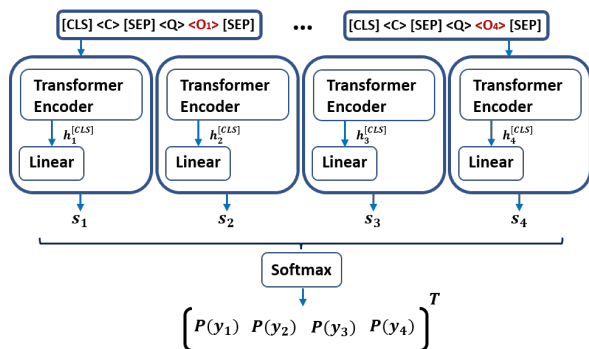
[CLS] <C> [SEP] <Q> <O₁> [SEP]

•••

[CLS] <C> [SEP] <Q> <O₄> [SEP]

Transformer Encoder

$h_1^{[CLS]}$

Linear

Transformer Encoder

$h_2^{[CLS]}$

Linear

Transformer Encoder

$h_3^{[CLS]}$

Linear

Transformer Encoder

$h_4^{[CLS]}$

Linear

$s_1$

$s_2$

$s_3$

$s_4$

Softmax

$\begin{pmatrix} P(y_1) & P(y_2) & P(y_3) & P(y_4) \end{pmatrix}^T$